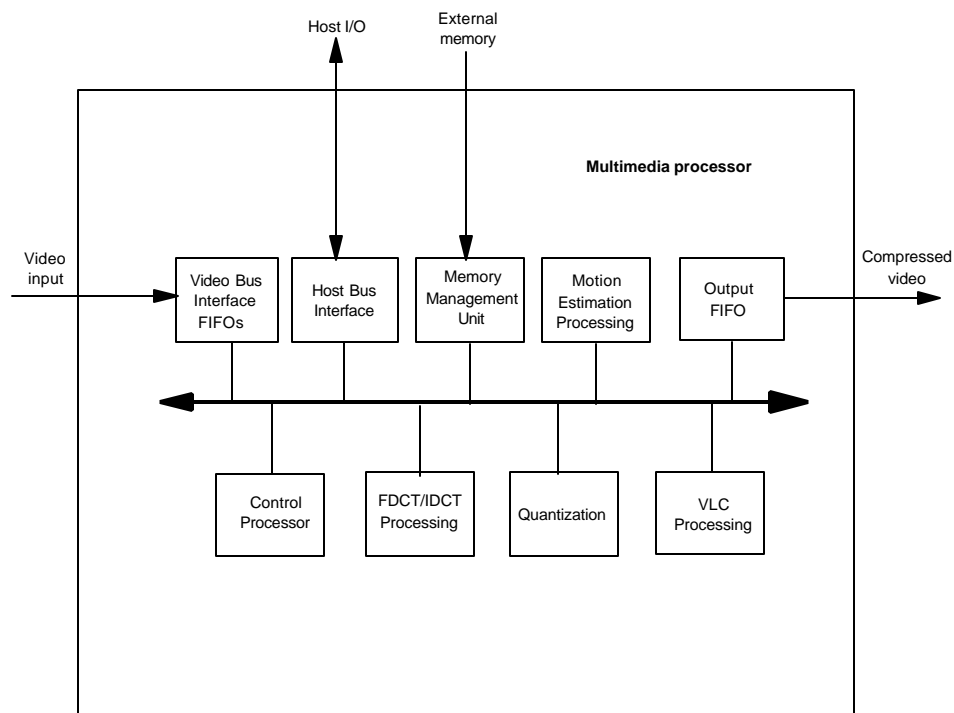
Host I/O

External memory

Multimedia processor

Video input

Video Bus Interface FIFOs

Host Bus Interface

Memory Management Unit

Motion Estimation Processing

Output FIFO

Compressed video

Control Processor

FDCT/IDCT Processing

Quantization

VLC Processing